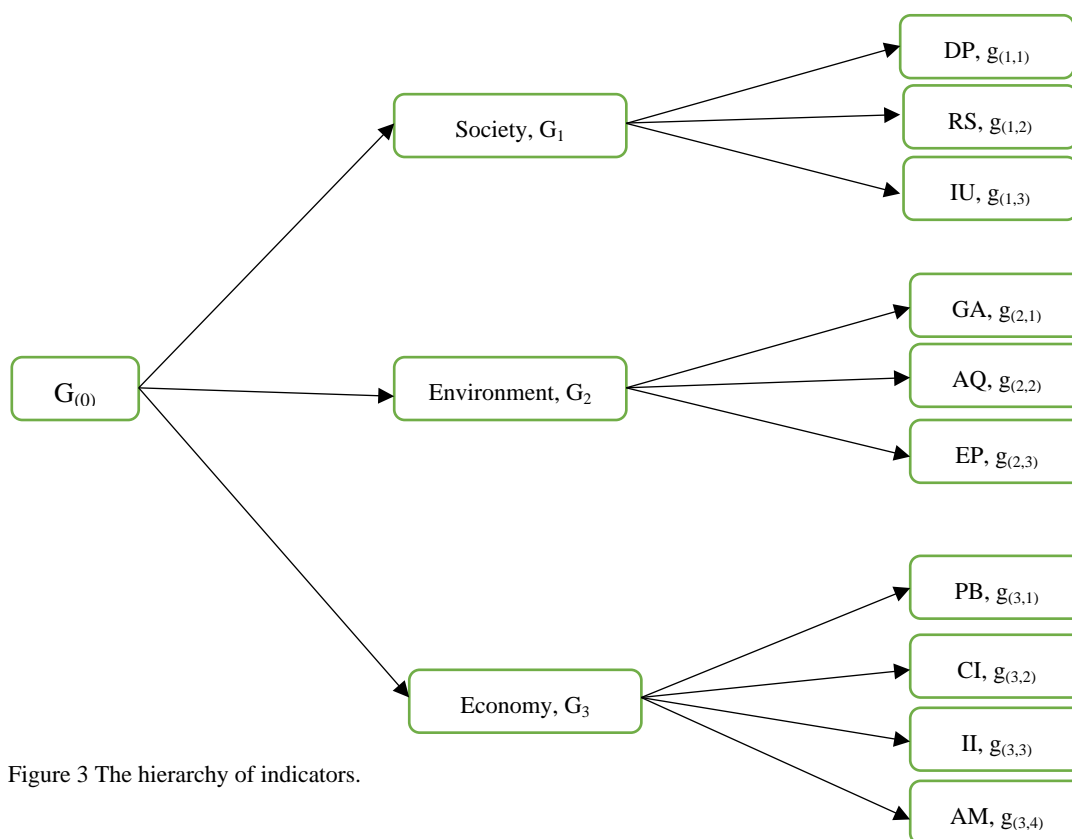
$G_{(0)}$

Society, $G_1$

DP, $g_{(1,1)}$

RS, $g_{(1,2)}$

IU, $g_{(1,3)}$

Environment, $G_2$

GA, $g_{(2,1)}$

AQ, $g_{(2,2)}$

EP, $g_{(2,3)}$

Economy, $G_3$

PB, $g_{(3,1)}$

CI, $g_{(3,2)}$

II, $g_{(3,3)}$

AM, $g_{(3,4)}$

Figure 3 The hierarchy of indicators.